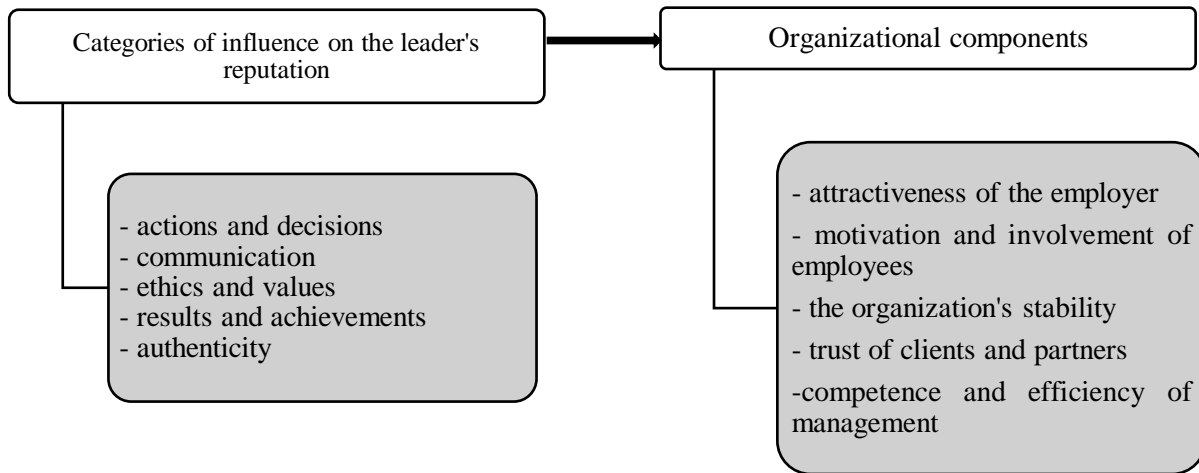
Categories of influence on the leader's reputation

Organizational components

- actions and decisions
- communication
- ethics and values
- results and achievements
- authenticity

- attractiveness of the employer
- motivation and involvement of employees
- the organization's stability
- trust of clients and partners
-competence and efficiency of management